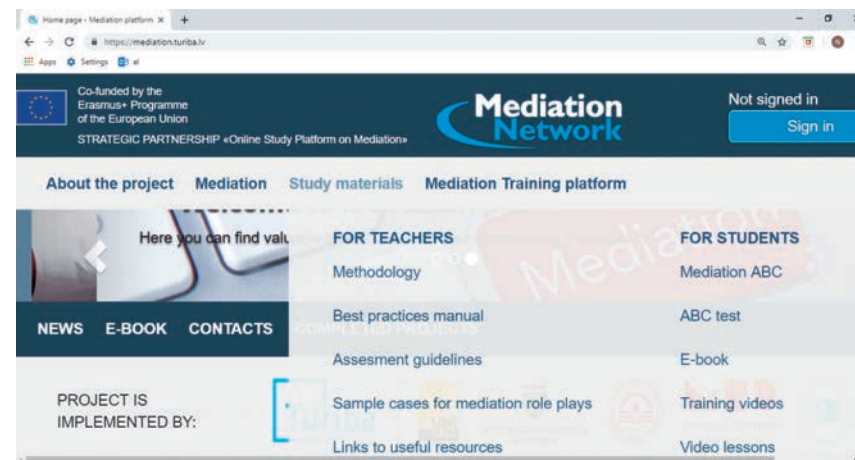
Home page - Mediation platform ×

https://mediation.turiba.lv

Apps Settings el

Co-funded by the Erasmus+ Programme of the European Union

STRATEGIC PARTNERSHIP «Online Study Platform on Mediation»

Mediation Network

Not signed in

Sign in

About the project Mediation Study materials Mediation Training platform

Here you can find valu

FOR TEACHERS

Methodology

Best practices manual

Assesment guidelines

Sample cases for mediation role plays

Links to useful resources

FOR STUDENTS

Mediation ABC

ABC test

E-book

Training videos

Video lessons

NEWS E-BOOK CONTACTS

COMPLETED PROJECTS

PROJECT IS IMPLEMENTED BY:

turiba